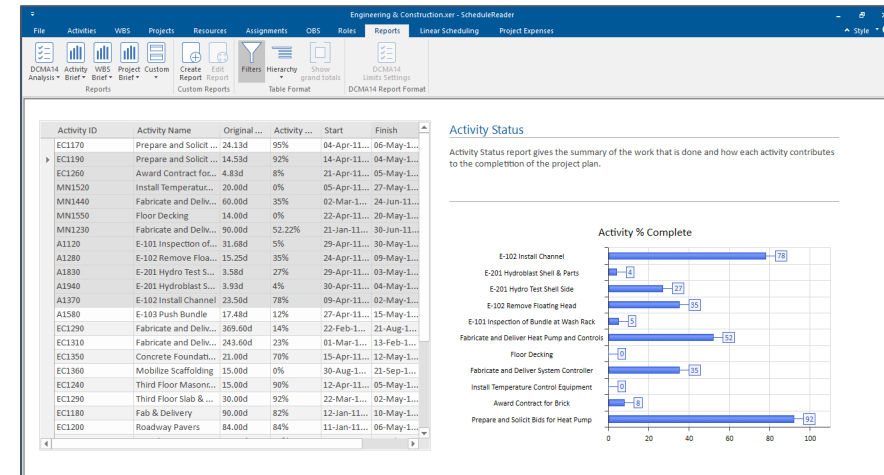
Engineering & Construction.xer - ScheduleReader

File | Activities | WBS | Projects | Resources | Assignments | OBS | Roles | Reports | Linear Scheduling | Project Expenses

Style

DCMA14 Analysis | Activity Brief | WBS Brief | Project Brief | Custom | Create Report | Edit Report | Filters | Hierarchy | Show grand totals | DCMA14 Limits Settings

Reports | Custom Reports | Table Format | DCMA14 Report Format

| Activity ID | Activity Name | Original ... | Activity ... | Start | Finish |
|---|---|---|---|---|---|
| EC1170 | Prepare and Solicit ... | 24.13d | 95% | 04-Apr-11... | 06-May-1... |
| EC1190 | Prepare and Solicit ... | 14.53d | 92% | 14-Apr-11... | 06-May-1... |
| EC1260 | Award Contract for... | 4.83d | 8% | 21-Apr-11... | 05-May-1... |
| MN1520 | Install Temperatur... | 20.00d | 0% | 05-Apr-11... | 27-May-1... |
| MN1440 | Fabricate and Deliv... | 60.00d | 35% | 02-Mar-1... | 24-Jun-11... |
| MN1550 | Floor Decking | 14.00d | 0% | 22-Apr-11... | 20-May-1... |
| MN1230 | Fabricate and Deliv... | 90.00d | 52.22% | 21-Jan-11... | 30-Jun-11... |
| A1120 | E-101 Inspection of... | 31.68d | 5% | 29-Apr-11... | 30-May-1... |
| A1280 | E-102 Remove Floa... | 15.25d | 35% | 24-Apr-11... | 09-May-1... |
| A1830 | E-201 Hydro Test S... | 3.58d | 27% | 29-Apr-11... | 03-May-1... |
| A1940 | E-201 Hydroblast S... | 3.93d | 4% | 30-Apr-11... | 04-May-1... |
| A1370 | E-102 Install Channel | 23.50d | 78% | 09-Apr-11... | 02-May-1... |
| A1580 | E-103 Push Bundle | 17.48d | 12% | 27-Apr-11... | 15-May-1... |
| EC1290 | Fabricate and Deliv... | 369.60d | 14% | 22-Feb-1... | 21-Aug-1... |
| EC1310 | Fabricate and Deliv... | 243.60d | 23% | 01-Mar-1... | 13-Feb-1... |
| EC1350 | Concrete Foundat... | 21.00d | 70% | 15-Apr-11... | 12-May-1... |
| EC1360 | Mobilize Scaffolding | 15.00d | 0% | 30-Aug-1... | 21-Sep-1... |
| EC1240 | Third Floor Masonr... | 15.00d | 90% | 12-Apr-11... | 05-May-1... |
| EC1290 | Third Floor Slab & ... | 30.00d | 92% | 22-Mar-1... | 02-May-1... |
| EC1180 | Fab & Delivery | 90.00d | 82% | 12-Jan-11... | 10-May-1... |
| EC1200 | Roadway Pavers | 84.00d | 84% | 11-Jan-11... | 06-May-1... |

Activity Status

Activity Status report gives the summary of the work that is done and how each activity contributes to the completition of the project plan.

Activity % Complete

E-102 Install Channel 78
E-201 Hydroblast Shell & Parts 4
E-201 Hydro Test Shell Side 27
E-102 Remove Floating Head 35
E-101 Inspection of Bundle at Wash Rack 5
Fabricate and Deliver Heat Pump and Controls 52
Floor Decking 0
Fabricate and Deliver System Controller 35
Install Temperature Control Equipment 0
Award Contract for Brick 8
Prepare and Solicit Bids for Heat Pump 92

0 20 40 60 80 100